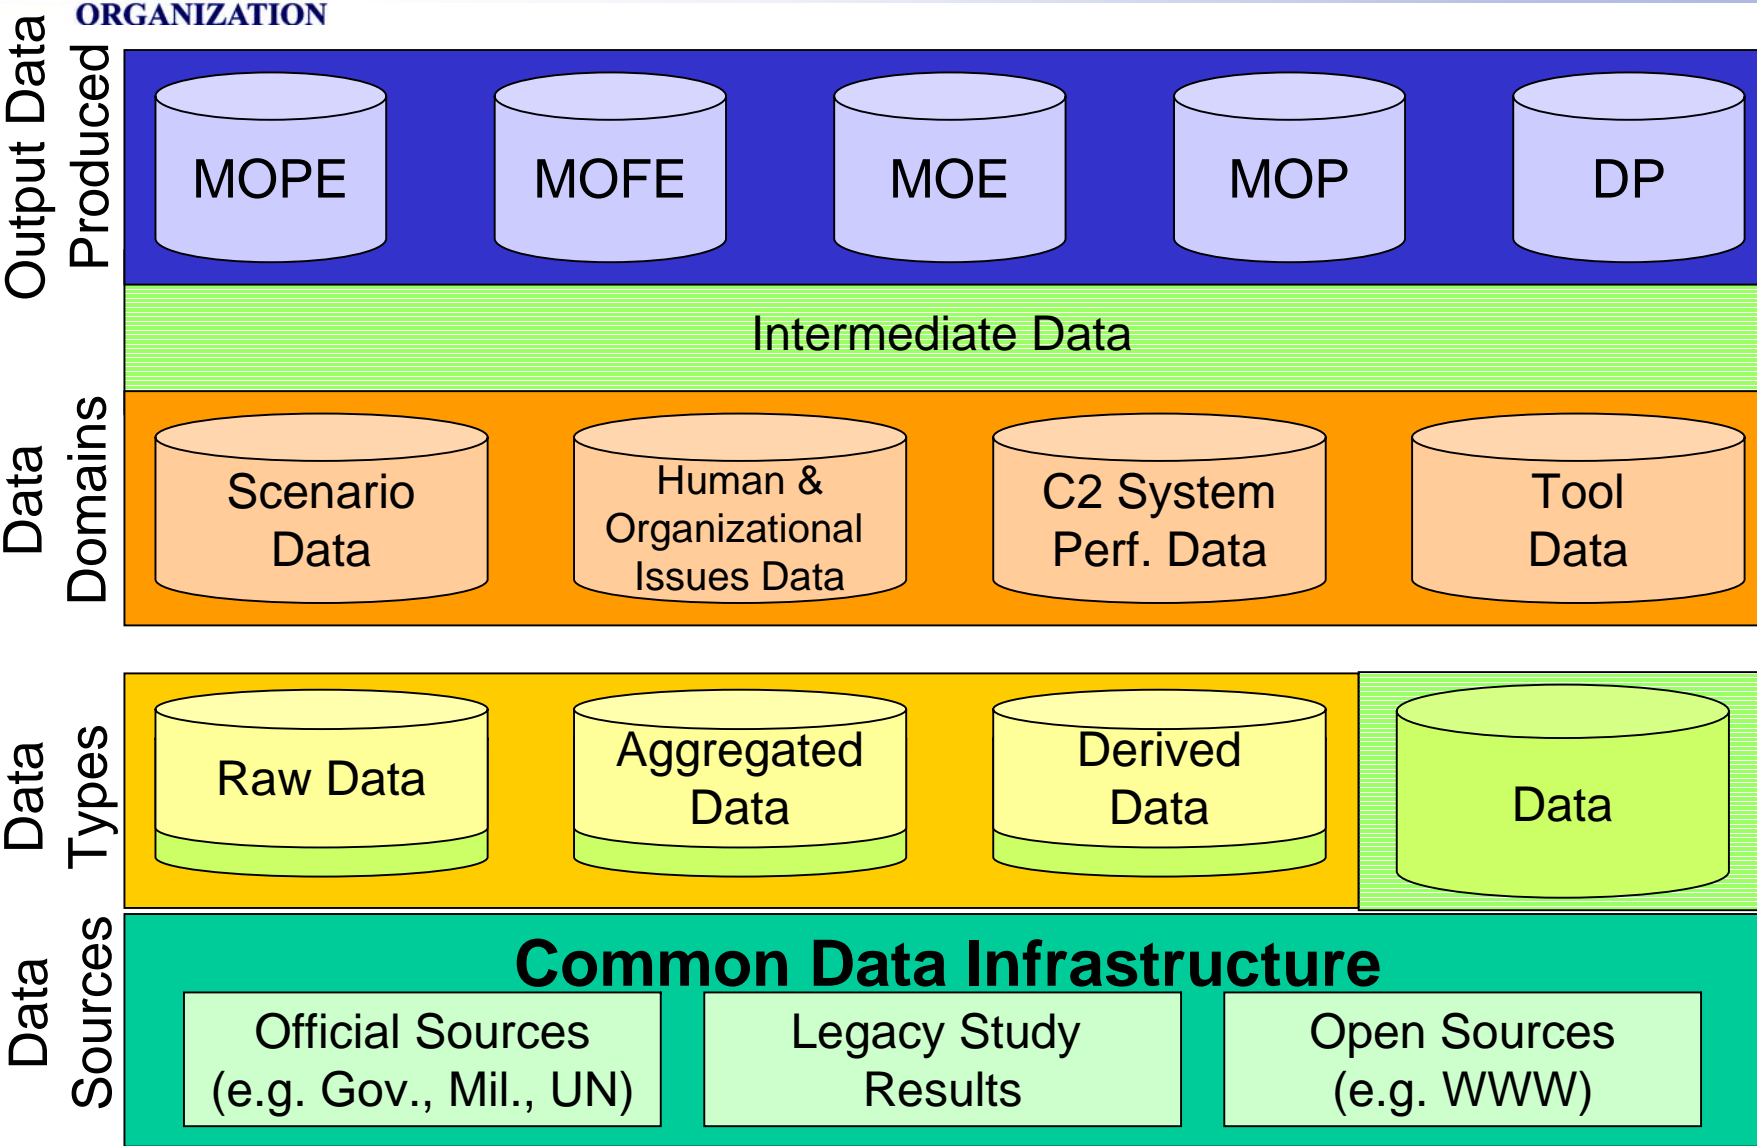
ORGANIZATION

Output Data Produced

MOPE

MOFE

MOE

MOP

DP

Intermediate Data

Data Domains

Scenario Data

Human & Organizational Issues Data

C2 System Perf. Data

Tool Data

Data Types

Raw Data

Aggregated Data

Derived Data

Data

Data Sources

Common Data Infrastructure

Official Sources (e.g. Gov., Mil., UN)

Legacy Study Results

Open Sources (e.g. WWW)